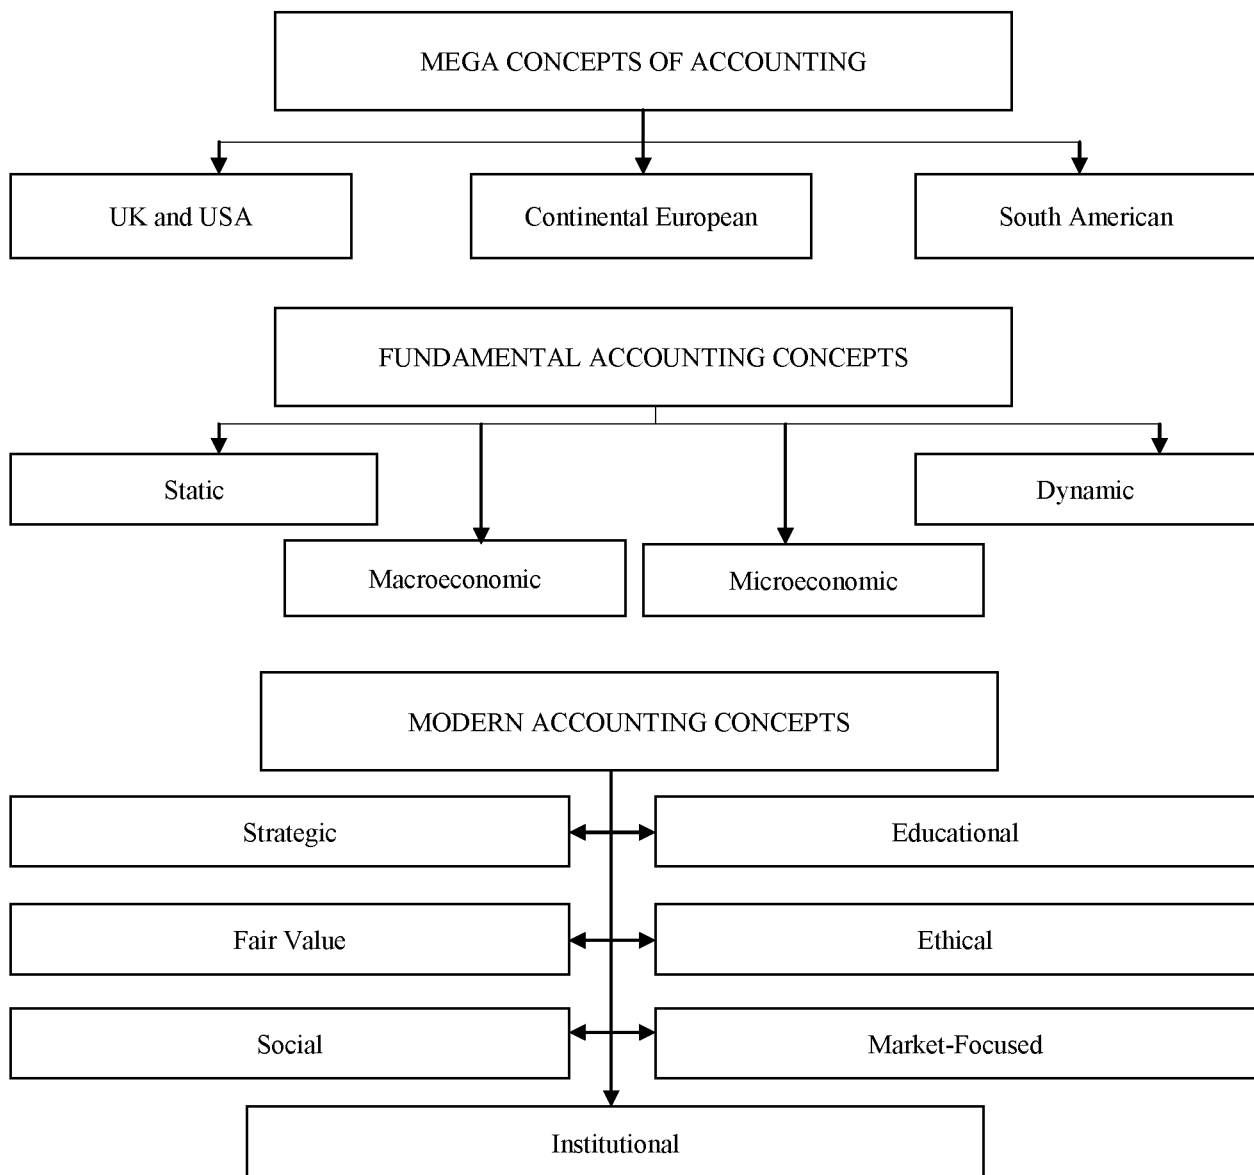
MEGA CONCEPTS OF ACCOUNTING

UK and USA

Continental European

South American

FUNDAMENTAL ACCOUNTING CONCEPTS

Static

Dynamic

Macroeconomic

Microeconomic

MODERN ACCOUNTING CONCEPTS

Strategic

Educational

Fair Value

Ethical

Social

Market-Focused

Institutional